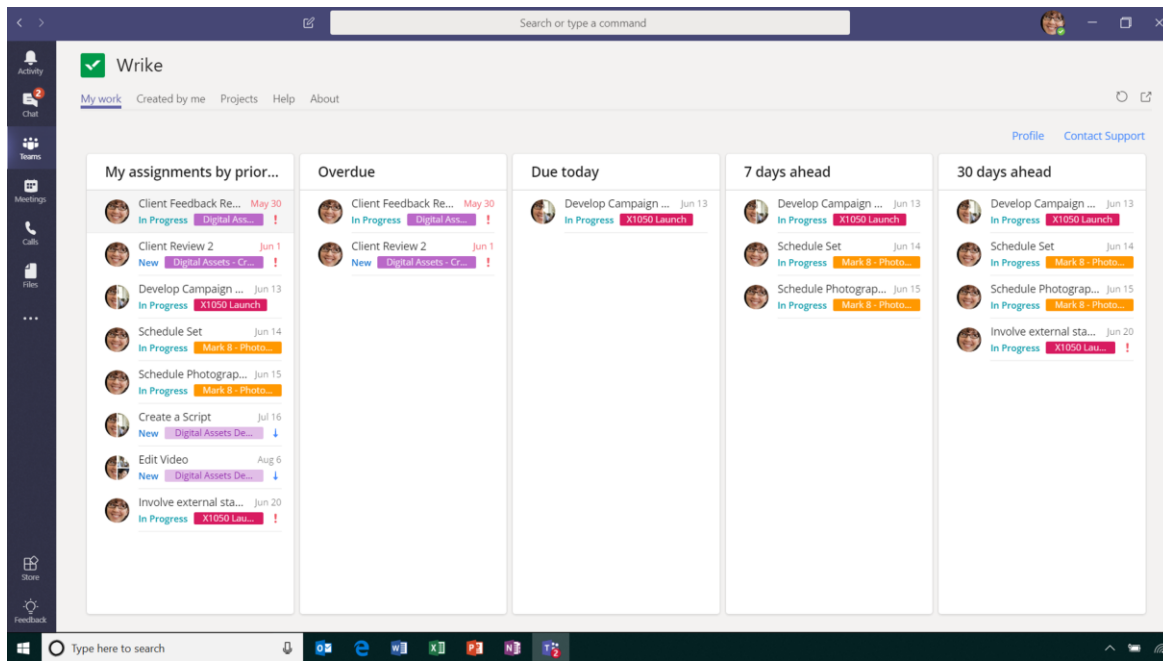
Search or type a command

Activity
2
Chat
Teams
Meetings
Calls
Files
...
Store
Feedback

Wrike

My work Created by me Projects Help About

Profile Contact Support

My assignments by prior...

Client Feedback Re... May 30
In Progress Digital Ass... !

Client Review 2 Jun 1
New Digital Assets - Cr... !

Develop Campaign ... Jun 13
In Progress X1050 Launch

Schedule Set Jun 14
In Progress Mark 8 - Photo...

Schedule Photograp... Jun 15
In Progress Mark 8 - Photo...

Create a Script Jul 16
New Digital Assets De... ↓

Edit Video Aug 6
New Digital Assets De... ↓

Involve external sta... Jun 20
In Progress X1050 Lau... !

Overdue

Client Feedback Re... May 30
In Progress Digital Ass... !

Client Review 2 Jun 1
New Digital Assets - Cr... !

Due today

Develop Campaign ... Jun 13
In Progress X1050 Launch

7 days ahead

Develop Campaign ... Jun 13
In Progress X1050 Launch

Schedule Set Jun 14
In Progress Mark 8 - Photo...

Schedule Photograp... Jun 15
In Progress Mark 8 - Photo...

30 days ahead

Develop Campaign ... Jun 13
In Progress X1050 Launch

Schedule Set Jun 14
In Progress Mark 8 - Photo...

Schedule Photograp... Jun 15
In Progress Mark 8 - Photo...

Involve external sta... Jun 20
In Progress X1050 Lau... !

Type here to search